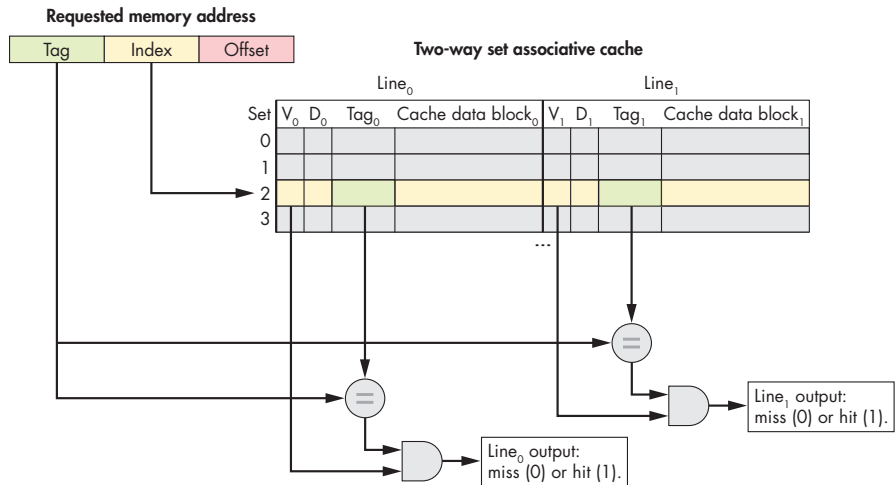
Requested memory address

| Tag | Index | Offset |
|---|---|---|

Two-way set associative cache

Line$_0$ Line$_1$

| Set | $V_0$ | $D_0$ | $Tag_0$ | Cache data block$_0$ | $V_1$ | $D_1$ | $Tag_1$ | Cache data block$_1$ |
|---|---|---|---|---|---|---|---|---|
| 0 | | | | | | | | |
| 1 | | | | | | | | |
| 2 | | | | | | | | |
| 3 | | | | | | | | |

...

=

=

Line$_1$ output: miss (0) or hit (1).

Line$_0$ output: miss (0) or hit (1).